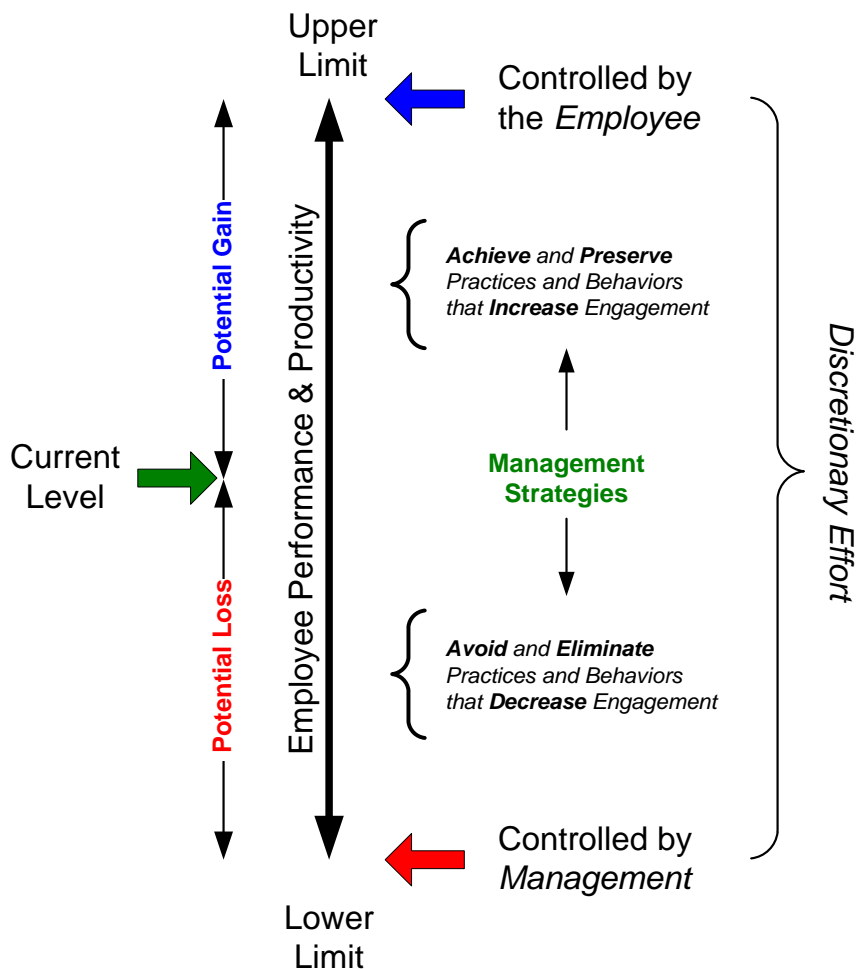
Upper Limit

Controlled by the *Employee*

Potential Gain

Employee Performance & Productivity

***Achieve*** *and* ***Preserve*** *Practices and Behaviors that* ***Increase*** *Engagement*

Discretionary Effort

Current Level

**Management Strategies**

Potential Loss

***Avoid*** *and* ***Eliminate*** *Practices and Behaviors that* ***Decrease*** *Engagement*

Controlled by *Management*

Lower Limit